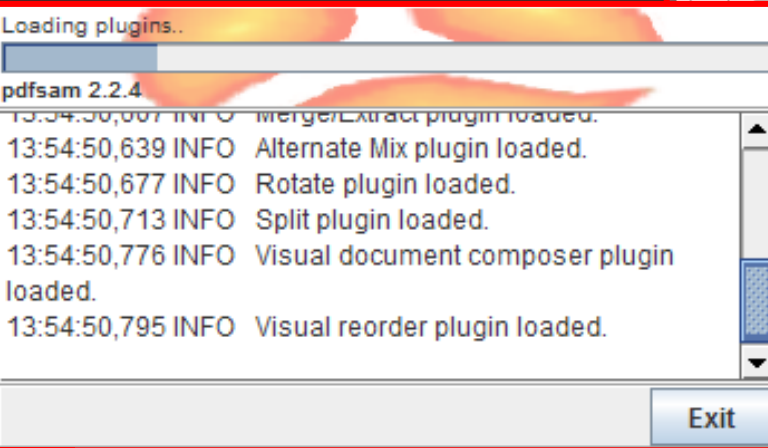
Loading plugins..

pdfsam 2.2.4

13:54:50,607 INFO Merge/Extract plugin loaded.
13:54:50,639 INFO Alternate Mix plugin loaded.
13:54:50,677 INFO Rotate plugin loaded.
13:54:50,713 INFO Split plugin loaded.
13:54:50,776 INFO Visual document composer plugin loaded.
13:54:50,795 INFO Visual reorder plugin loaded.

Exit